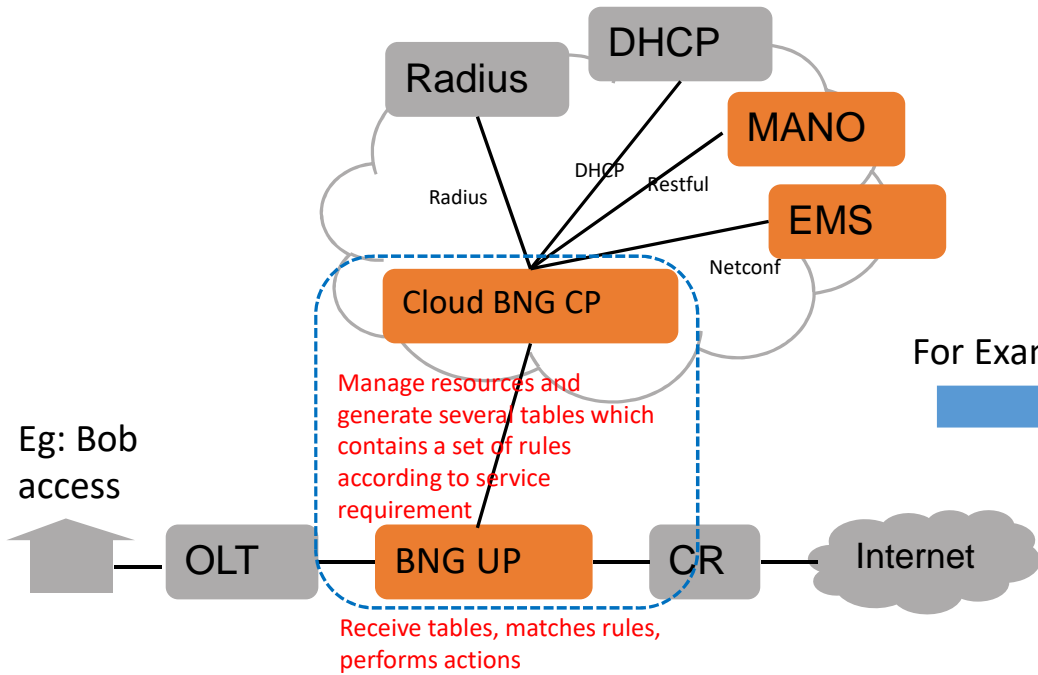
DHCP

Radius

MANO

DHCP

Restful

Radius

EMS

Netconf

Cloud BNG CP

For Exar

Manage resources and generate several tables which contains a set of rules according to service requirement

Eg: Bob access

OLT

BNG UP

CR

Internet

Receive tables, matches rules, performs actions